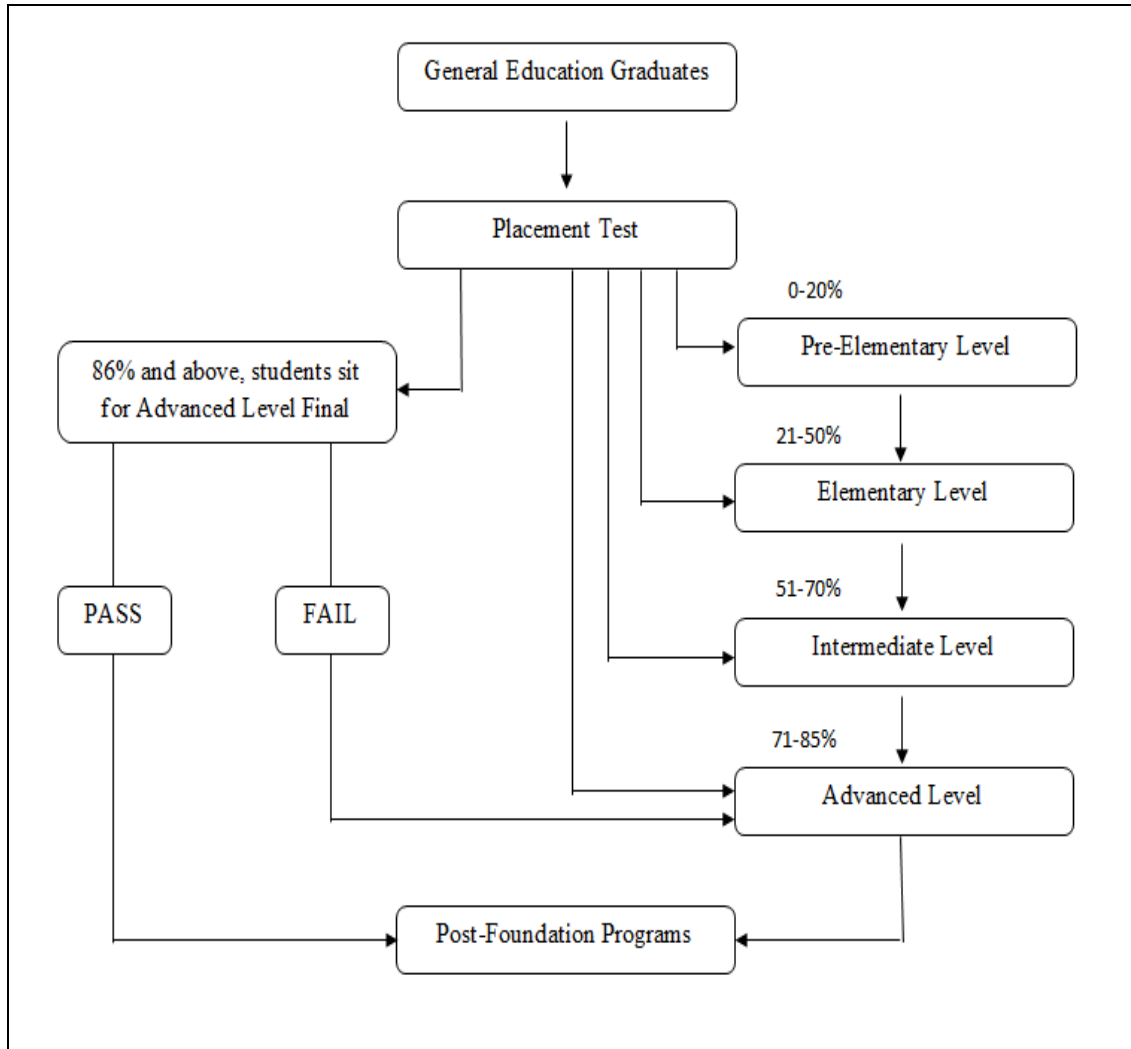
General Education Graduates

Placement Test

0-20%

Pre-Elementary Level

86% and above, students sit for Advanced Level Final

21-50%

Elementary Level

PASS

FAIL

51-70%

Intermediate Level

71-85%

Advanced Level

Post-Foundation Programs